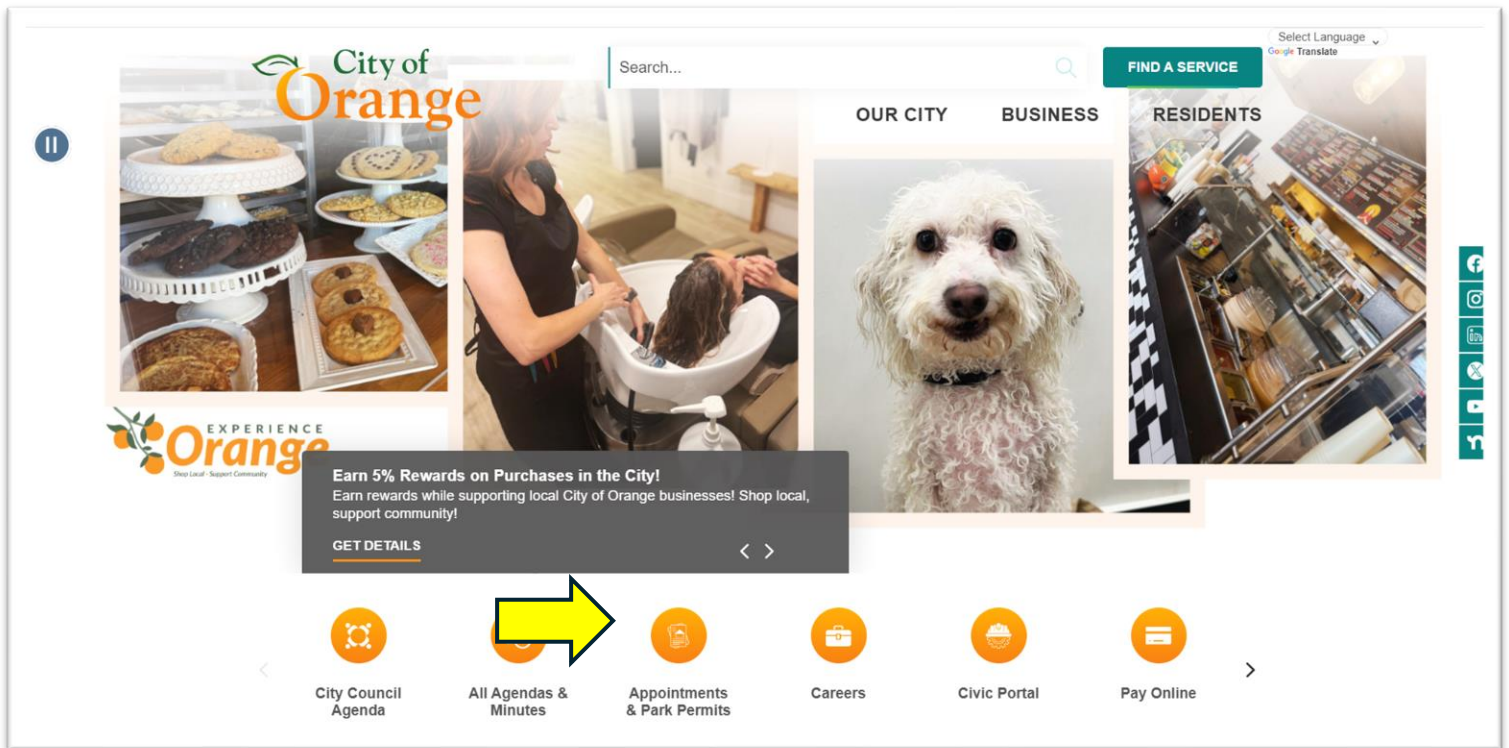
City of Orange

Search...

FIND A SERVICE

Select Language
Google Translate

OUR CITY
BUSINESS
RESIDENTS

EXPERIENCE Orange
Shop Local - Support Community

Earn 5% Rewards on Purchases in the City!
Earn rewards while supporting local City of Orange businesses! Shop local, support community!

GET DETAILS

City Council Agenda
All Agendas & Minutes
Appointments & Park Permits
Careers
Civic Portal
Pay Online